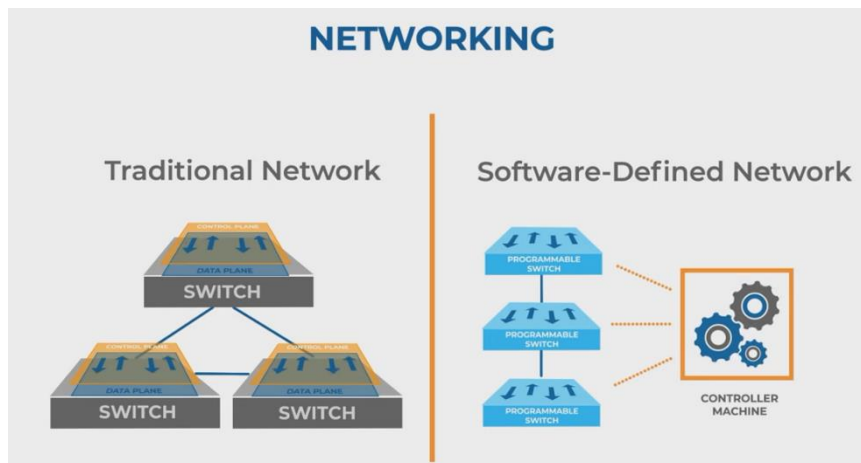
NETWORKING

Traditional Network

CONTROL PLANE
DATA PLANE
SWITCH

CONTROL PLANE
DATA PLANE
SWITCH

CONTROL PLANE
DATA PLANE
SWITCH

Software-Defined Network

PROGRAMMABLE SWITCH

PROGRAMMABLE SWITCH

PROGRAMMABLE SWITCH

CONTROLLER MACHINE